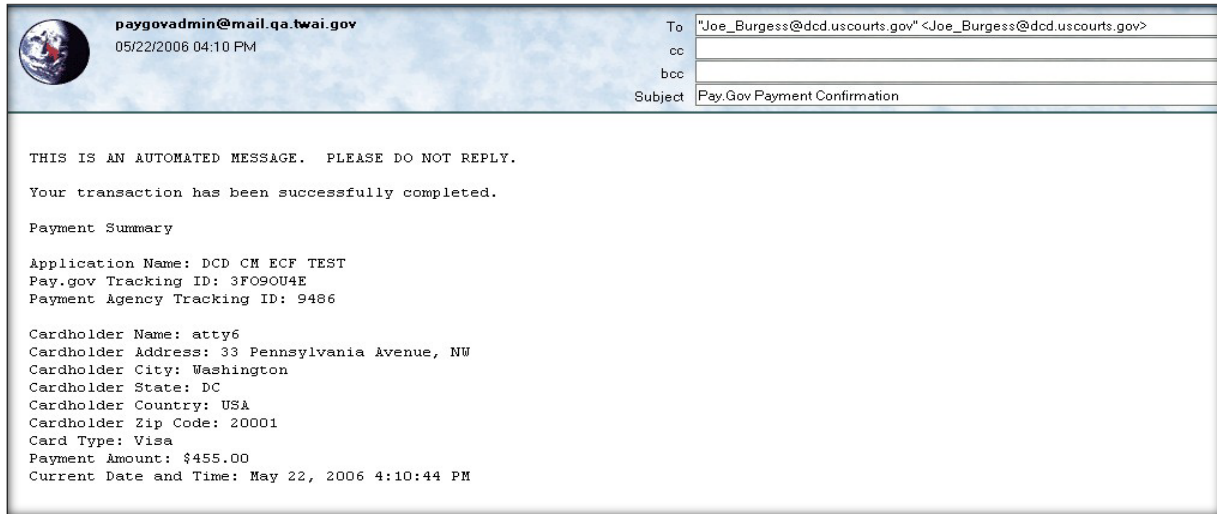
paygovadmin@mail.qa.twai.gov
05/22/2006 04:10 PM

To "Joe_Burgess@dcd.uscourts.gov" <Joe_Burgess@dcd.uscourts.gov>
cc
bcc
Subject Pay.Gov Payment Confirmation

THIS IS AN AUTOMATED MESSAGE. PLEASE DO NOT REPLY.

Your transaction has been successfully completed.

Payment Summary

Application Name: DCD CM ECF TEST
Pay.gov Tracking ID: 3FO9OU4E
Payment Agency Tracking ID: 9486

Cardholder Name: atty6
Cardholder Address: 33 Pennsylvania Avenue, NW
Cardholder City: Washington
Cardholder State: DC
Cardholder Country: USA
Cardholder Zip Code: 20001
Card Type: Visa
Payment Amount: $455.00
Current Date and Time: May 22, 2006 4:10:44 PM